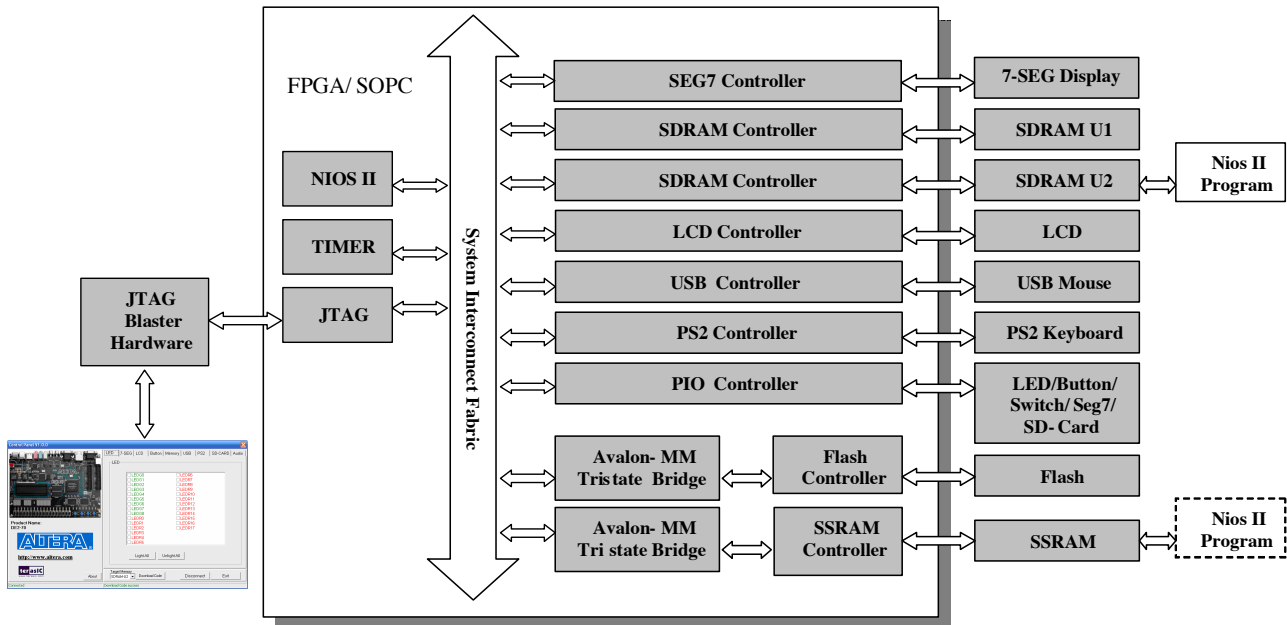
FPGA/ SOPC

System Interconnect Fabric

NIOS II

TIMER

JTAG

JTAG Blaster Hardware

SEG7 Controller

SDRAM Controller

SDRAM Controller

LCD Controller

USB Controller

PS2 Controller

PIO Controller

Avalon- MM Tristate Bridge

Flash Controller

Avalon- MM Tri state Bridge

SSRAM Controller

7-SEG Display

SDRAM U1

SDRAM U2

LCD

USB Mouse

PS2 Keyboard

LED/Button/ Switch/ Seg7/ SD- Card

Flash

SSRAM

Nios II Program

Nios II Program

Control Panel

LED | 7-SEG | LCD | Button | Memory | USB | PS2 | SD-CARD | Audio

LED

Product Name: DE2-70

ALTERA

http://www.altera.com

terasIC

About

Light All

Unlight All

Download Code

Disconnect

Exit

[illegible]